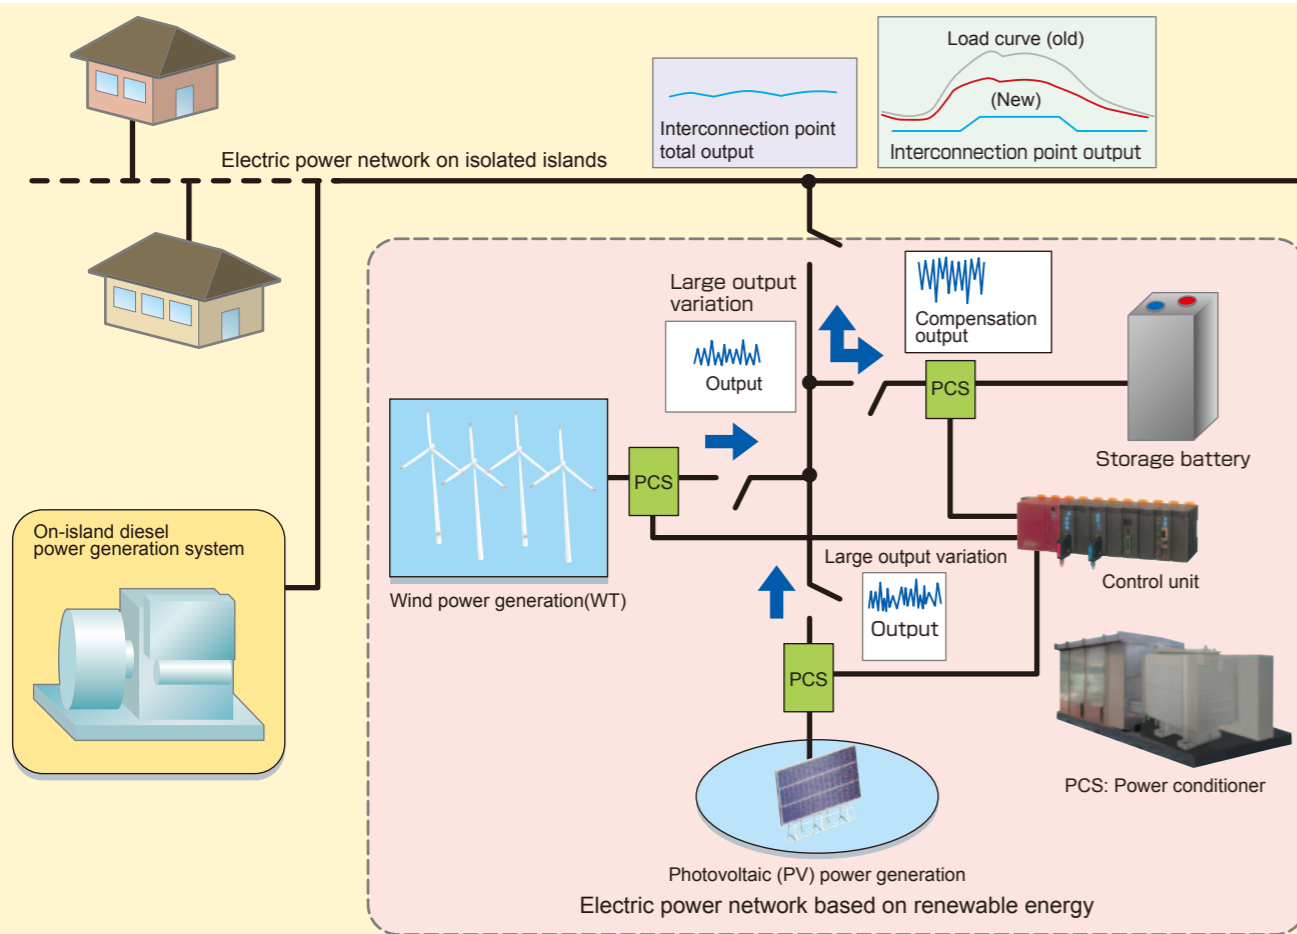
Load curve (old)

(New)

Interconnection point output

Interconnection point total output

Electric power network on isolated islands

Large output variation

Output

Compensation output

PCS

Storage battery

PCS

Wind power generation(WT)

Large output variation

Output

Control unit

On-island diesel power generation system

PCS

PCS: Power conditioner

Photovoltaic (PV) power generation

Electric power network based on renewable energy